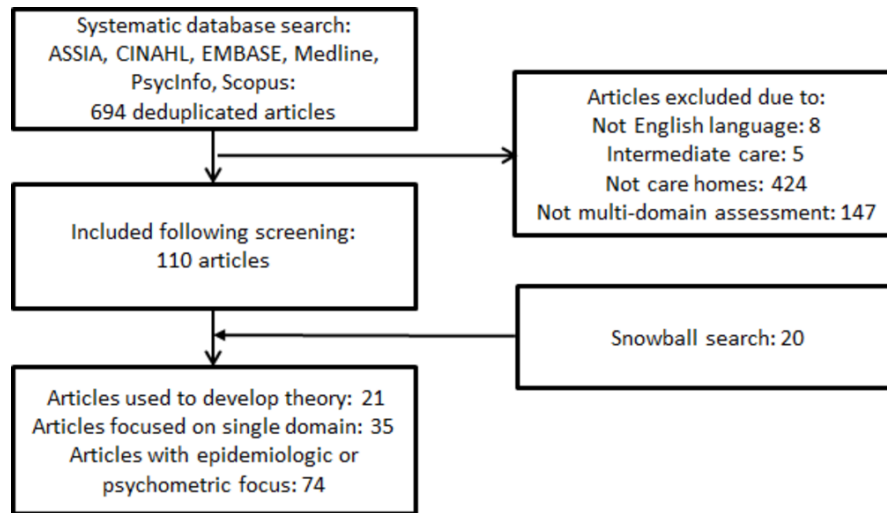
Systematic database search:
ASSIA, CINAHL, EMBASE, Medline, PsycInfo, Scopus:
694 deduplicated articles

Articles excluded due to:
Not English language: 8
Intermediate care: 5
Not care homes: 424
Not multi-domain assessment: 147

Included following screening:
110 articles

Snowball search: 20

Articles used to develop theory: 21
Articles focused on single domain: 35
Articles with epidemiologic or psychometric focus: 74